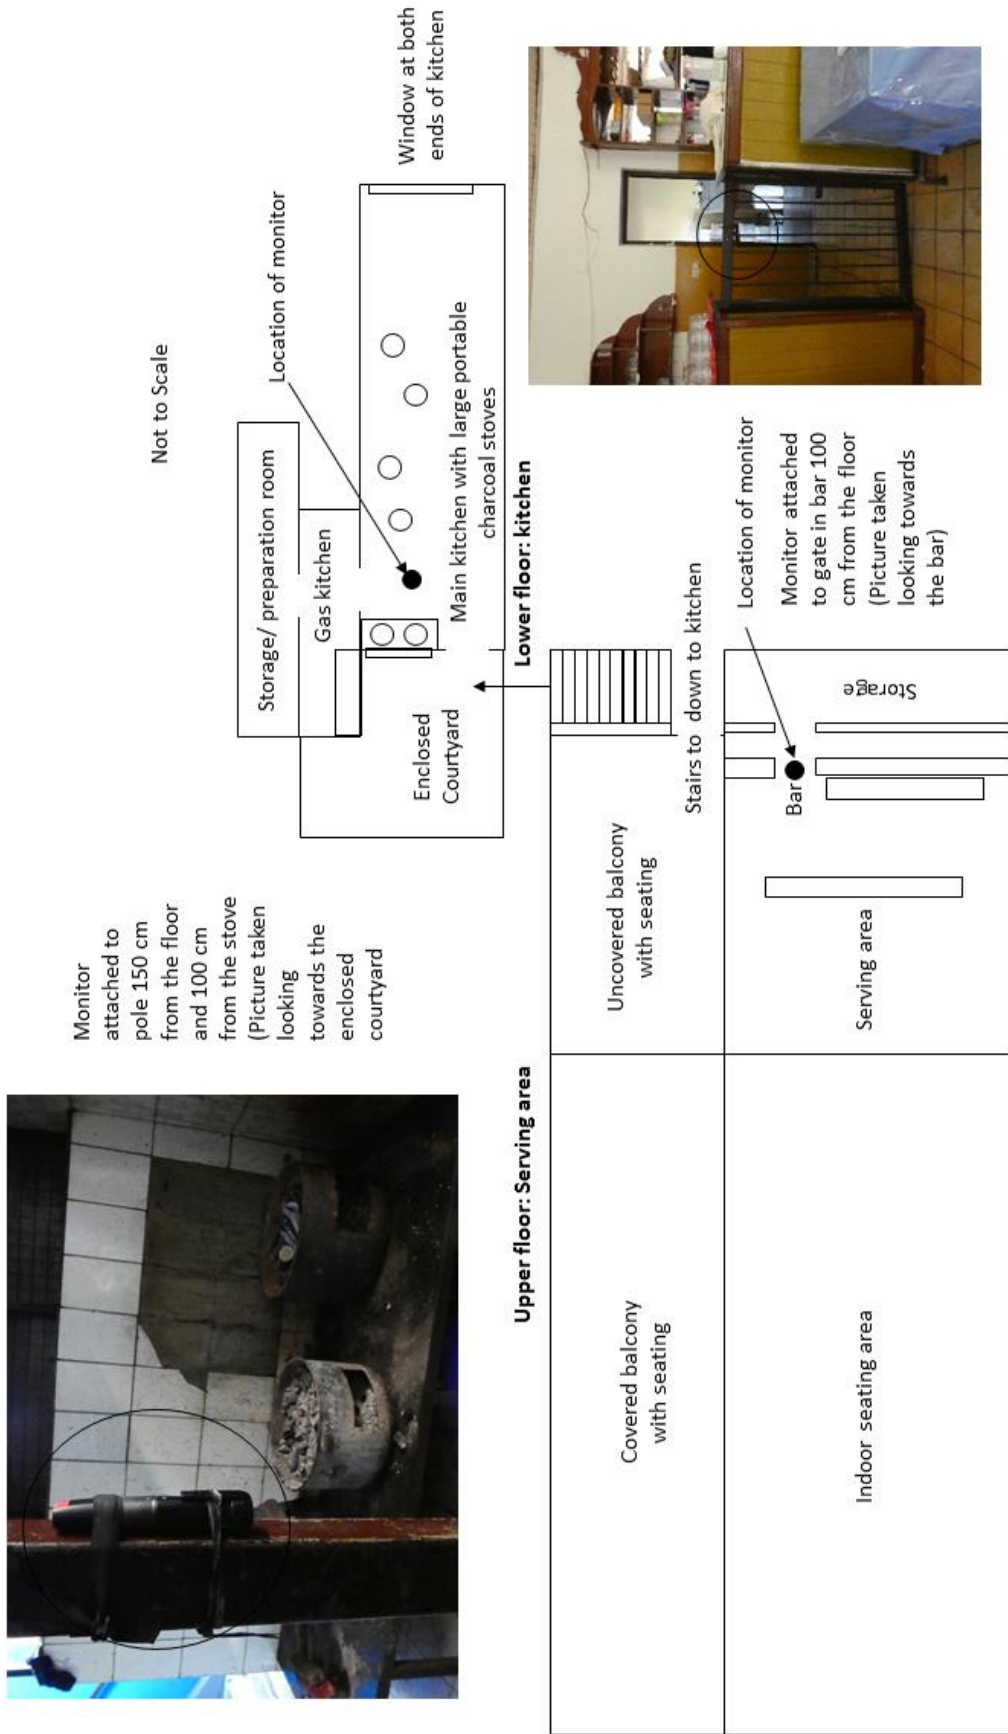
Window at both ends of kitchen

Location of monitor

Not to Scale

Storage/ preparation room

Gas kitchen

Main kitchen with large portable charcoal stoves

Lower floor: kitchen

Enclosed Courtyard

Monitor attached to pole 150 cm from the floor and 100 cm from the stove (Picture taken looking towards the enclosed courtyard

Location of monitor

Monitor attached to gate in bar 100 cm from the floor (Picture taken looking towards the bar)

Stairs to down to kitchen

Storage

Bar

Uncovered balcony with seating

Serving area

Upper floor: Serving area

Covered balcony with seating

Indoor seating area